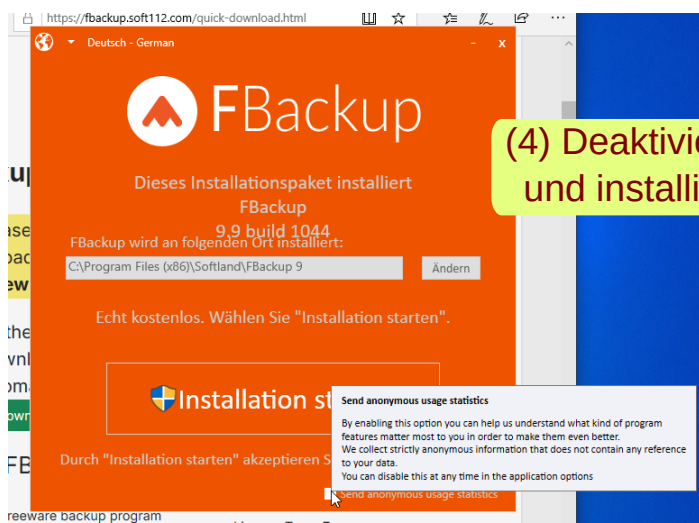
https://fbackup.soft112.com/quick-download.html

Deutsch - German

FBackup

Dieses Installationspaket installiert FBackup 9.9 build 1044

FBackup wird an folgenden Ort installiert:

C:\Program Files (x86)\Softland\FBackup 9

Ändern

Echt kostenlos. Wählen Sie "Installation starten".

Installation st

Durch "Installation starten" akzeptieren S

Send anonymous usage statistics

Send anonymous usage statistics

By enabling this option you can help us understand what kind of program features matter most to you in order to make them even better.
We collect strictly anonymous information that does not contain any reference to your data.
You can disable this at any time in the application options

(4) Deaktivi
und installi

eeware backup program